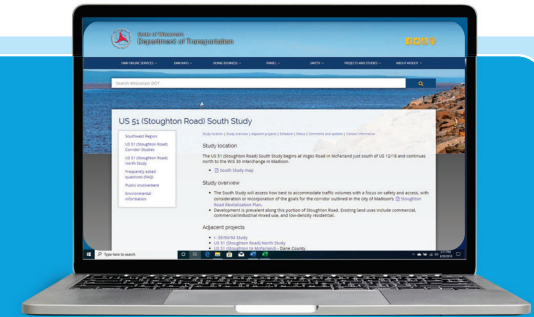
State of Wisconsin
Department of Transportation

WisDOT

DMV ONLINE SERVICES DMV INFO DOING BUSINESS TRAVEL SAFETY PROJECTS AND STUDIES ABOUT WISDOT

Search Wisconsin DOT

US 51 (Stoughton Road) South Study

Southwest Region
US 51 (Stoughton Road) Corridor Studies
US 51 (Stoughton Road) North Study
Frequently asked questions (FAQ)
Public involvement
Environmental information

Study location | Study overview | Adjacent projects | Schedule | Status | Comments and updates | Contact information

Study location

The US 51 (Stoughton Road) South Study begins at Voges Road in McFarland just south of US 12/18 and continues north to the WIS 30 interchange in Madison.

South Study map

Study overview

• The South Study will access how best to accommodate traffic volumes with a focus on safety and access, with consideration or incorporation of the goals for the corridor outlined in the city of Madison's Stoughton Road Revitalization Plan.
• Development is prevalent along this portion of Stoughton Road. Existing land uses include commercial, commercial/industrial mixed-use, and low-density residential.

Adjacent projects

• I-39/90/94 Study
• US 51 (Stoughton Road) North Study
• US 51 (Stoughton to McFarland) – Dane County

Type here to search